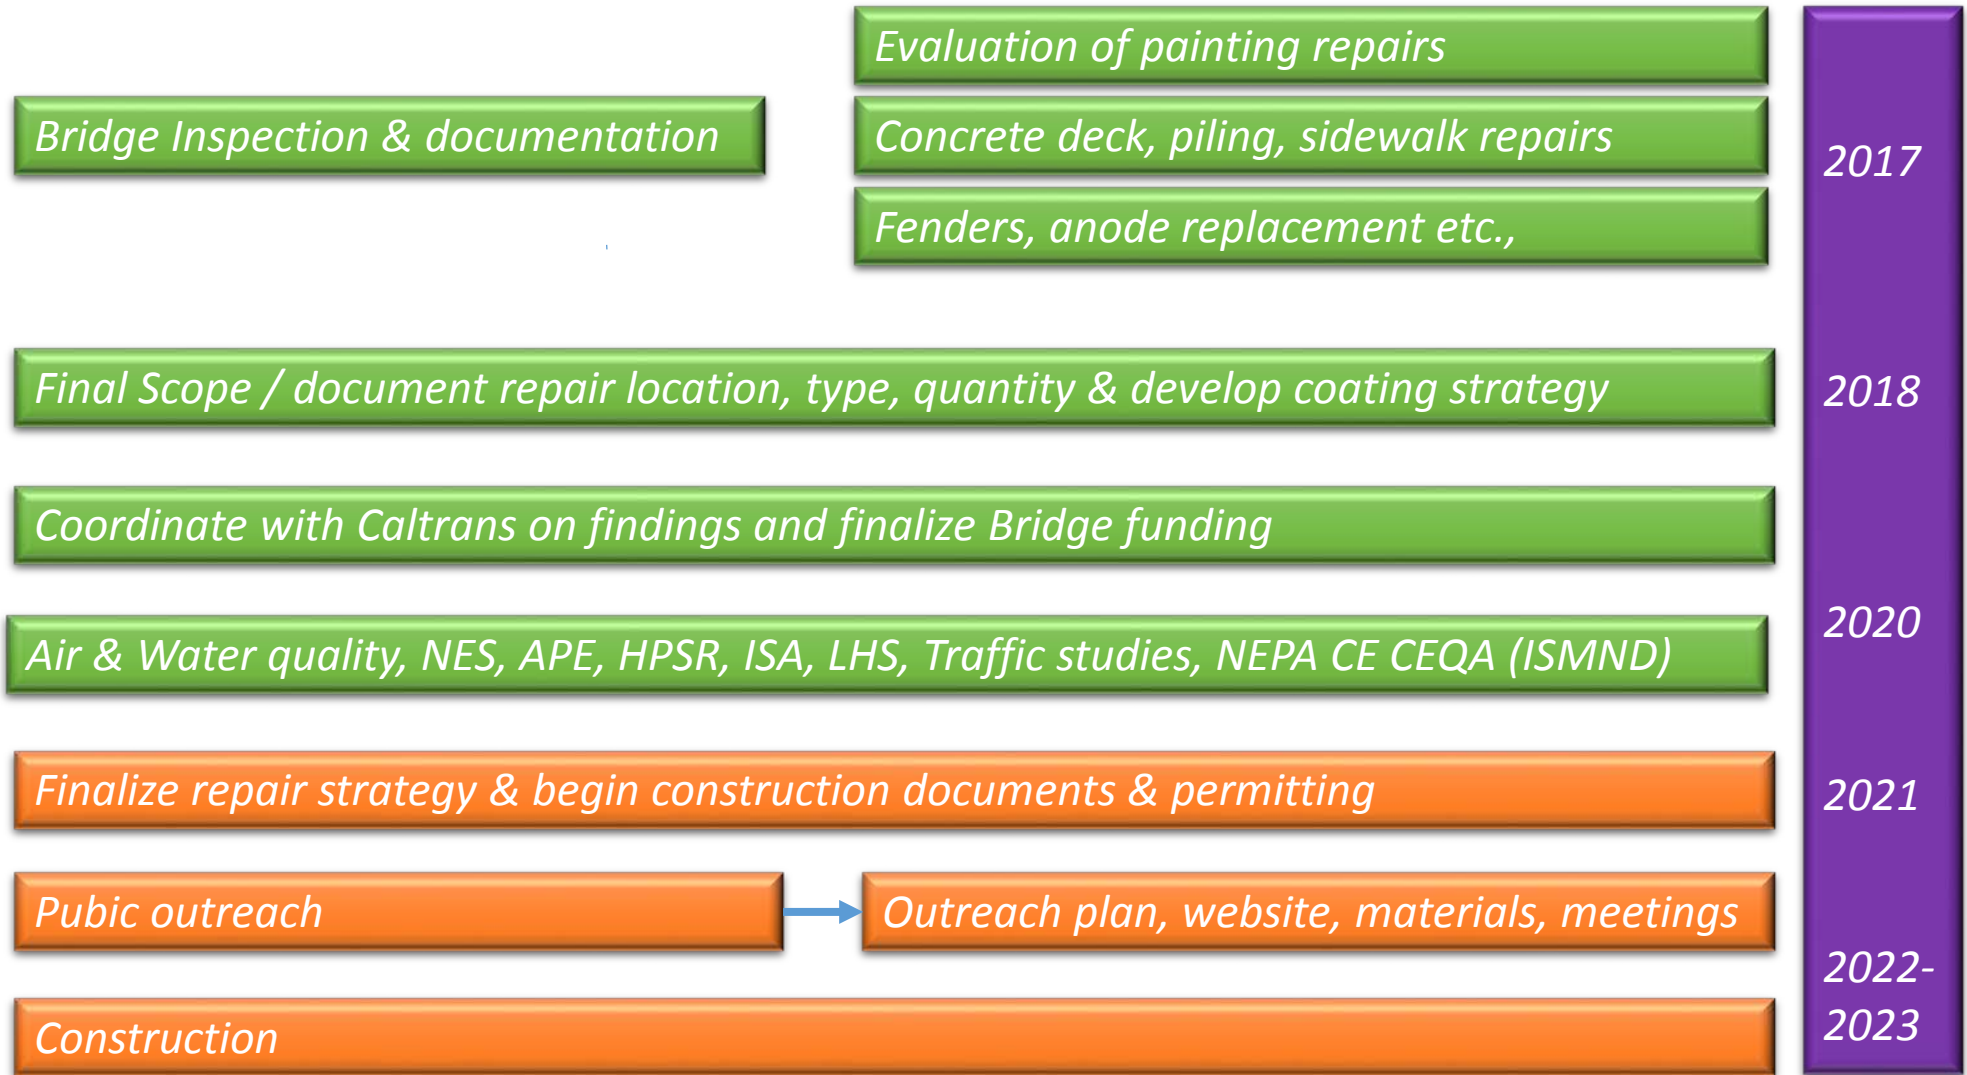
Evaluation of painting repairs

Bridge Inspection & documentation

Concrete deck, piling, sidewalk repairs

Fenders, anode replacement etc.,

2017

Final Scope / document repair location, type, quantity & develop coating strategy

2018

Coordinate with Caltrans on findings and finalize Bridge funding

Air & Water quality, NES, APE, HPSR, ISA, LHS, Traffic studies, NEPA CE CEQA (ISMND)

2020

Finalize repair strategy & begin construction documents & permitting

2021

Pubic outreach

Outreach plan, website, materials, meetings

Construction

2022-2023